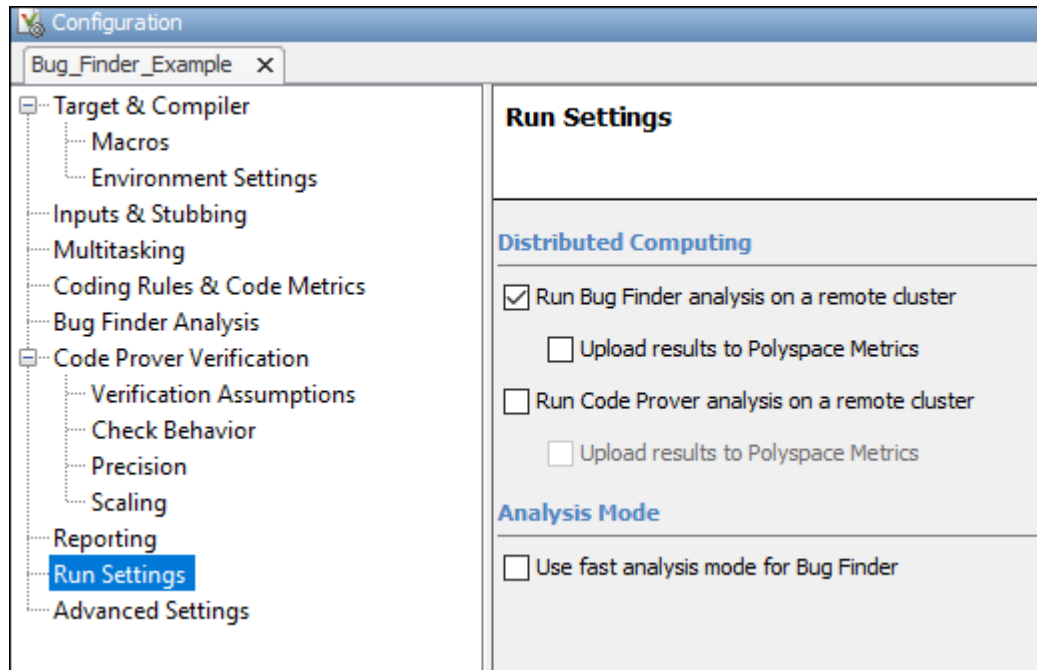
Configuration

Bug_Finder_Example ×

Target & Compiler
Macros
Environment Settings
Inputs & Stubbing
Multitasking
Coding Rules & Code Metrics
Bug Finder Analysis
Code Prover Verification
Verification Assumptions
Check Behavior
Precision
Scaling
Reporting
Run Settings
Advanced Settings

Run Settings

Distributed Computing

Run Bug Finder analysis on a remote cluster

Upload results to Polyspace Metrics

Run Code Prover analysis on a remote cluster

Upload results to Polyspace Metrics

Analysis Mode

Use fast analysis mode for Bug Finder